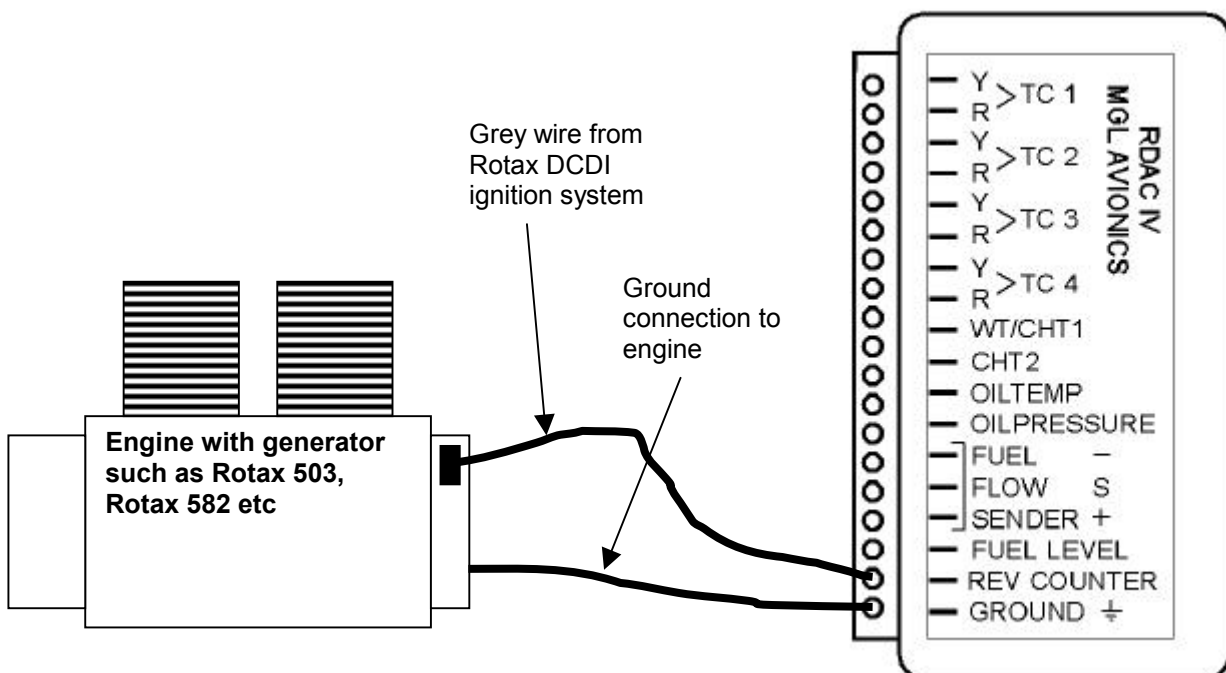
Grey wire from Rotax DCDI ignition system

Ground connection to engine

Engine with generator such as Rotax 503, Rotax 582 etc

RDAC IV
MGL AVIONICS

Y
R
>TC 1
Y
R
>TC 2
Y
R
>TC 3
Y
R
>TC 4
WT/CHT1
CHT2
OILTEMP
OILPRESSURE
FUEL –
FLOW S
SENDER +
FUEL LEVEL
REV COUNTER
GROUND ⏚